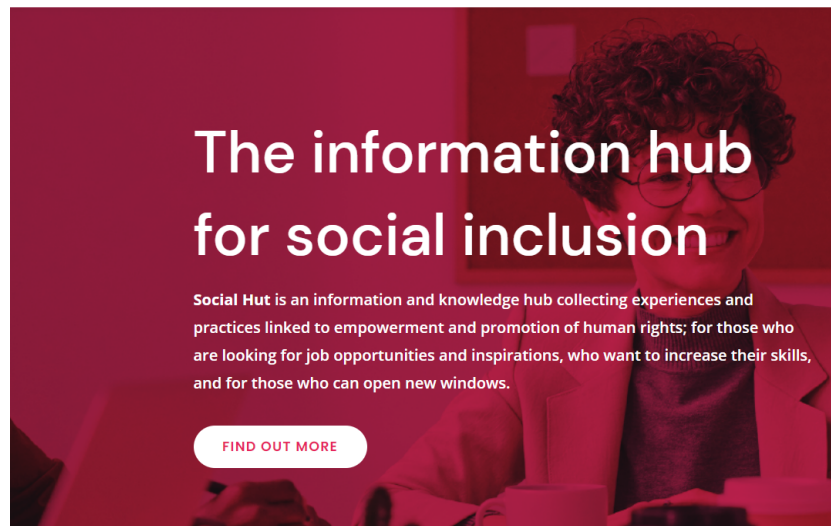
The information hub for social inclusion

Social Hut is an information and knowledge hub collecting experiences and practices linked to empowerment and promotion of human rights; for those who are looking for job opportunities and inspirations, who want to increase their skills, and for those who can open new windows.

FIND OUT MORE